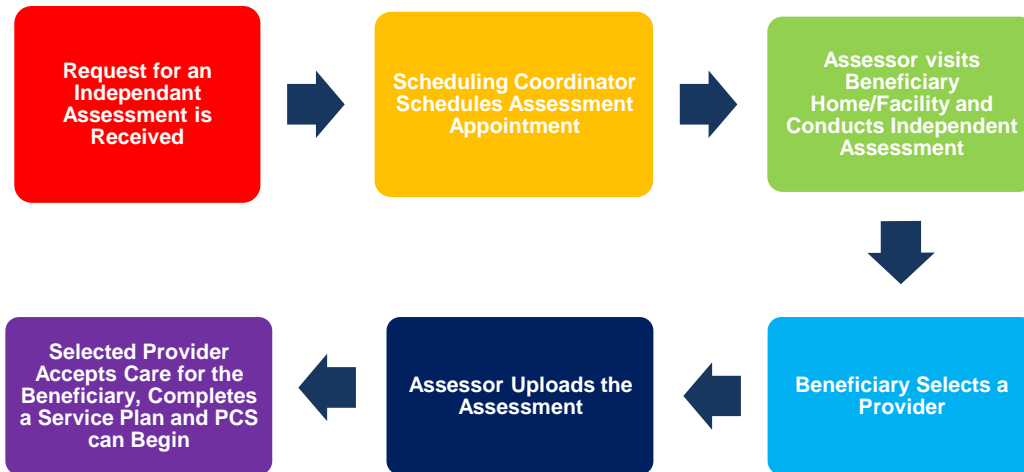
Request for an Independant Assessment is Received

Scheduling Coordinator Schedules Assessment Appointment

Assessor visits Beneficiary Home/Facility and Conducts Independent Assessment

Beneficiary Selects a Provider

Assessor Uploads the Assessment

Selected Provider Accepts Care for the Beneficiary, Completes a Service Plan and PCS can Begin